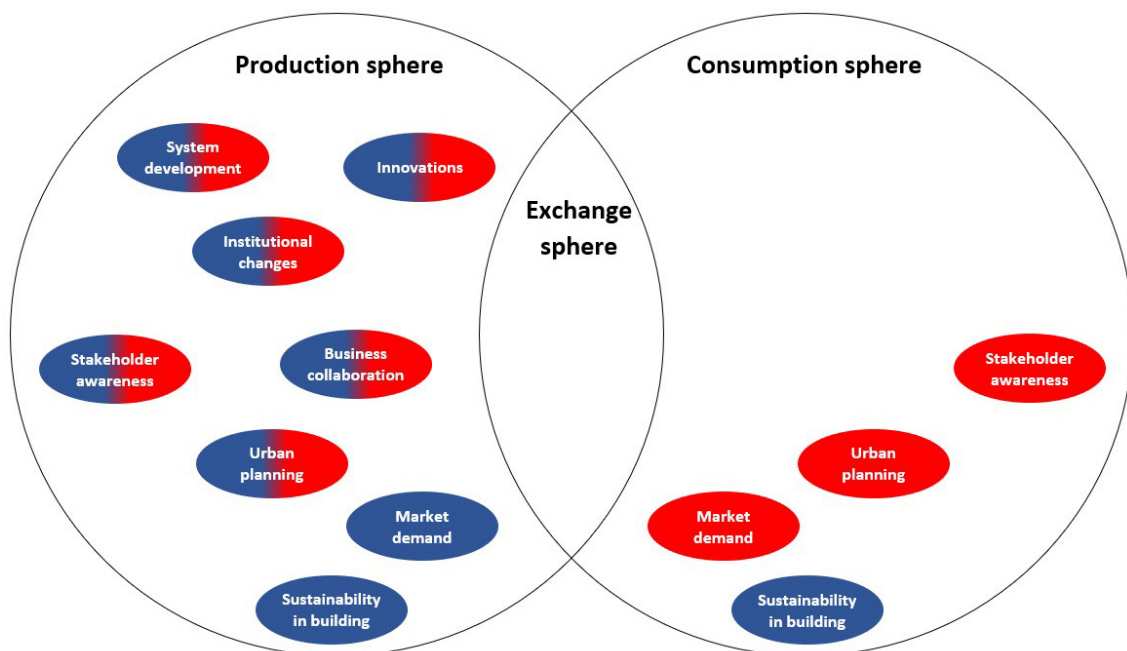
Production sphere

Consumption sphere

Exchange sphere

System development

Innovations

Institutional changes

Stakeholder awareness

Business collaboration

Urban planning

Market demand

Sustainability in building

Stakeholder awareness

Urban planning

Market demand

Sustainability in building